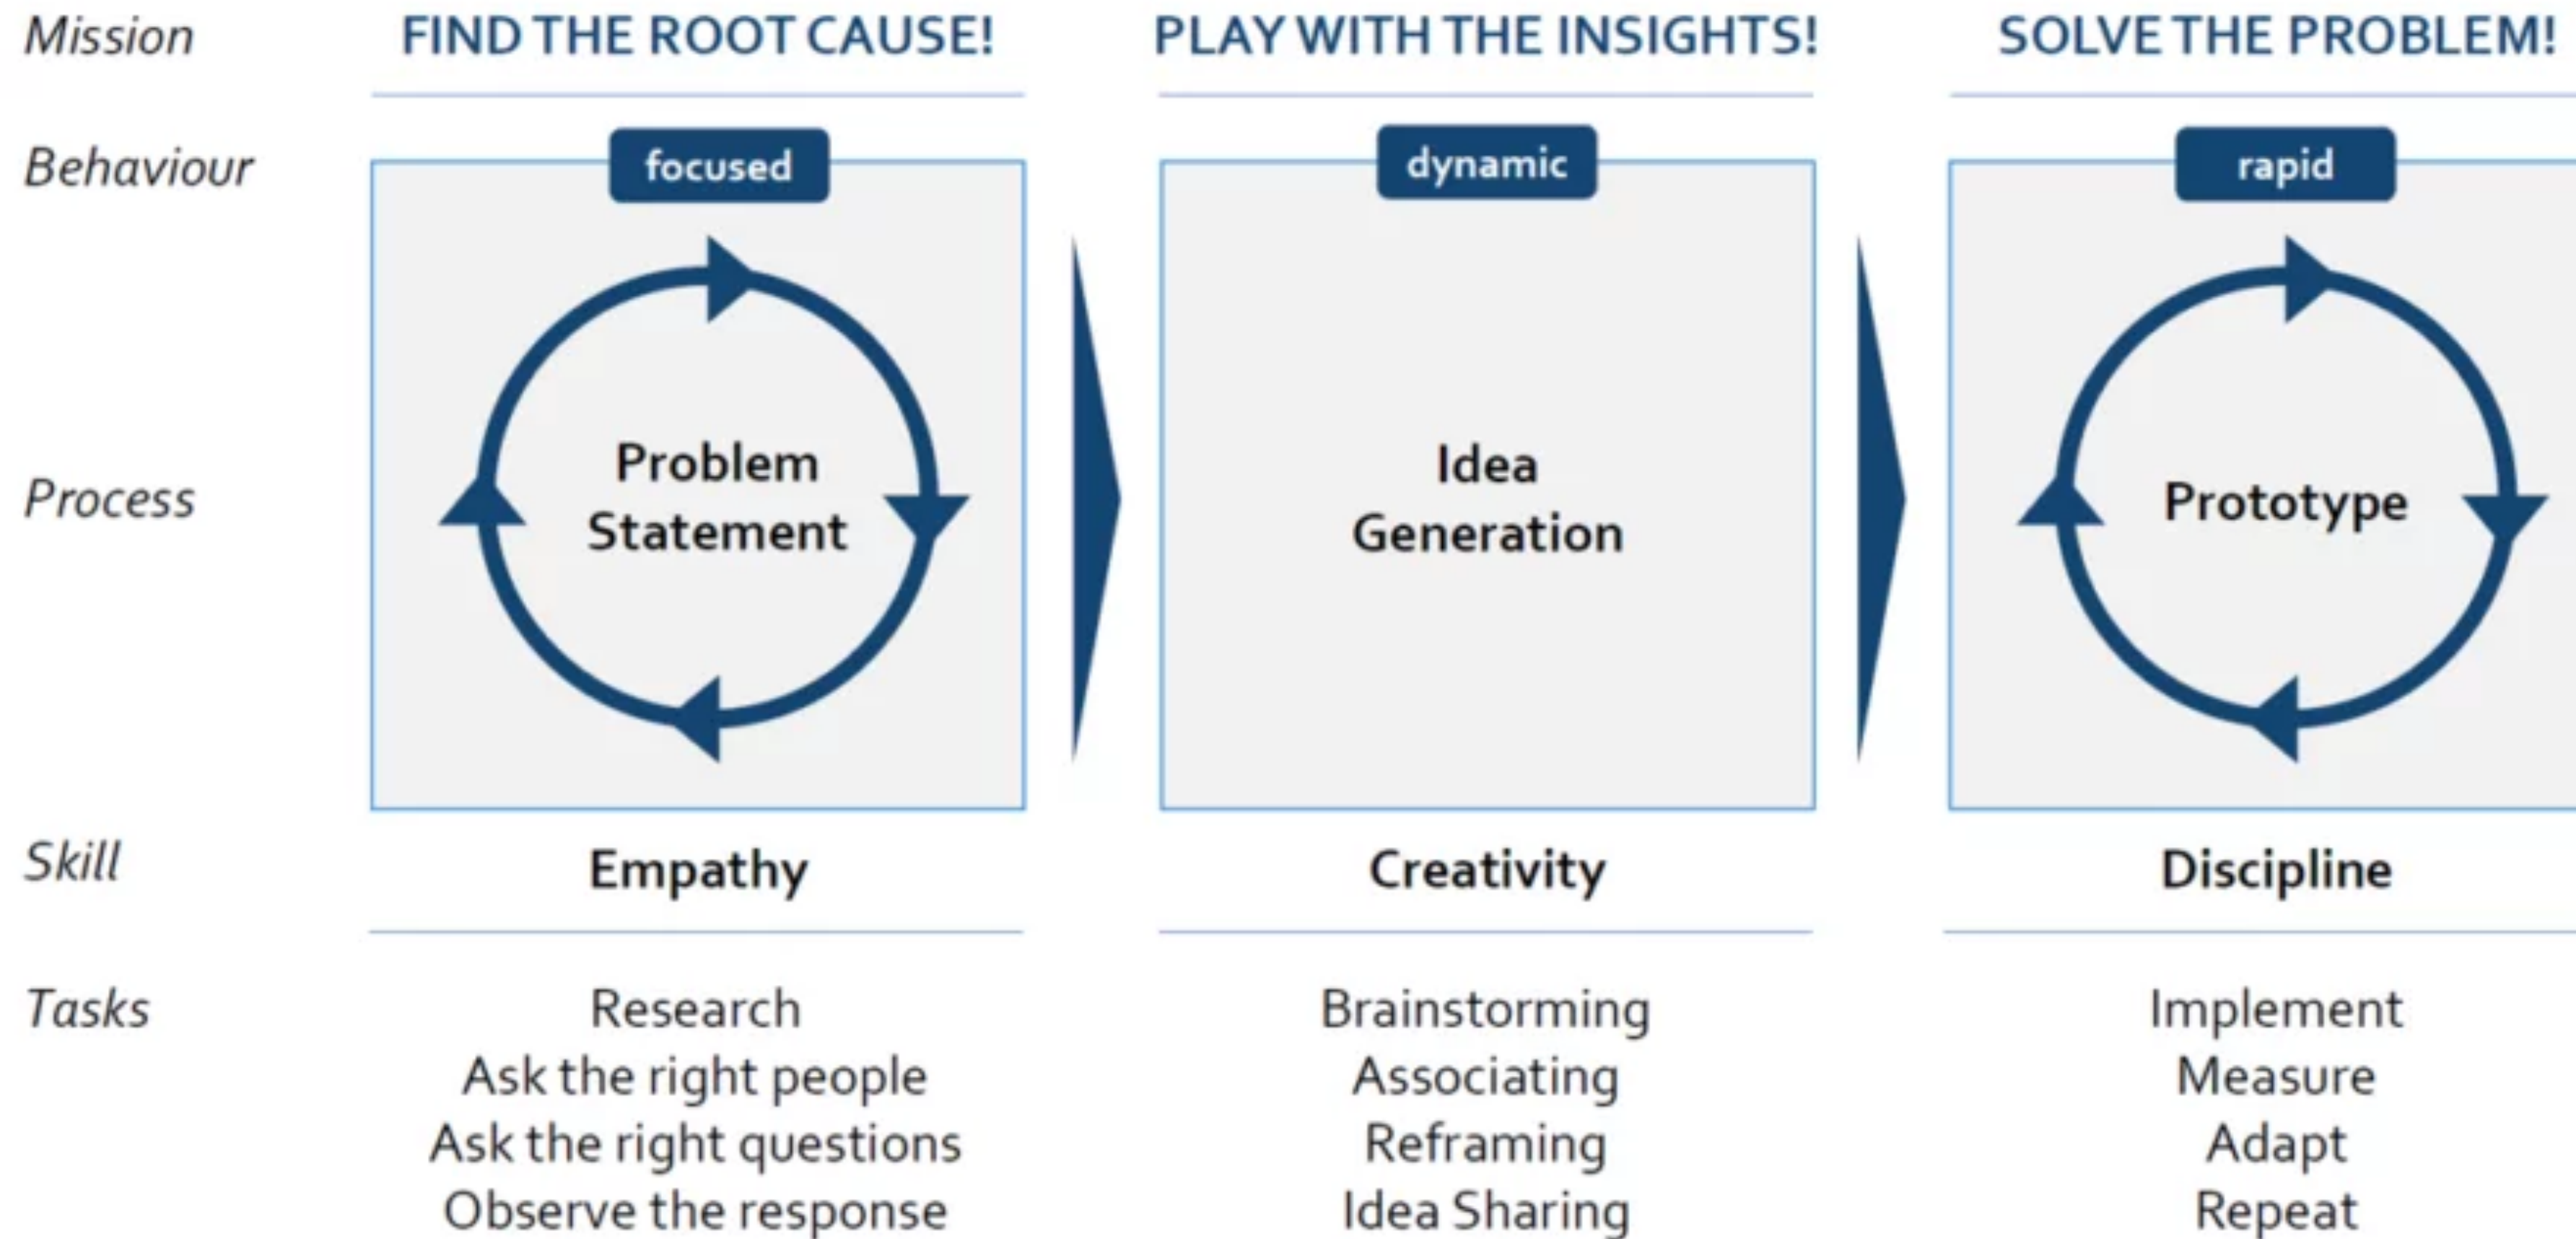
Mission
FIND THE ROOT CAUSE!
PLAY WITH THE INSIGHTS!
SOLVE THE PROBLEM!

Behaviour
focused
dynamic
rapid

Process
Problem Statement
Idea Generation
Prototype

Skill
Empathy
Creativity
Discipline

Tasks
Research
Ask the right people
Ask the right questions
Observe the response

Brainstorming
Associating
Reframing
Idea Sharing

Implement
Measure
Adapt
Repeat